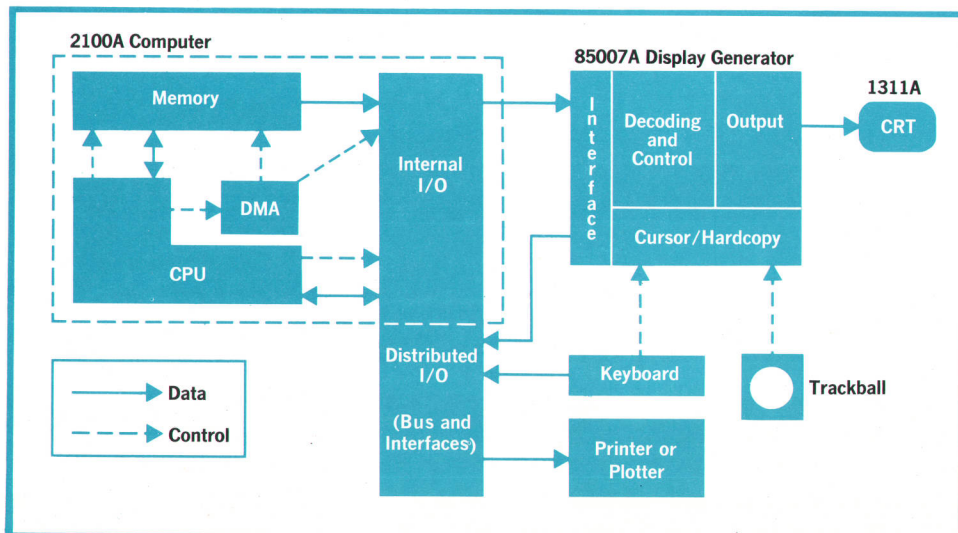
2100A Computer

Memory

DMA

CPU

Internal I/O

Distributed I/O

(Bus and Interfaces)

85007A Display Generator

Interface

Decoding and Control

Output

Cursor/Hardcopy

1311A

CRT

Keyboard

Trackball

Printer or Plotter

Data

Control